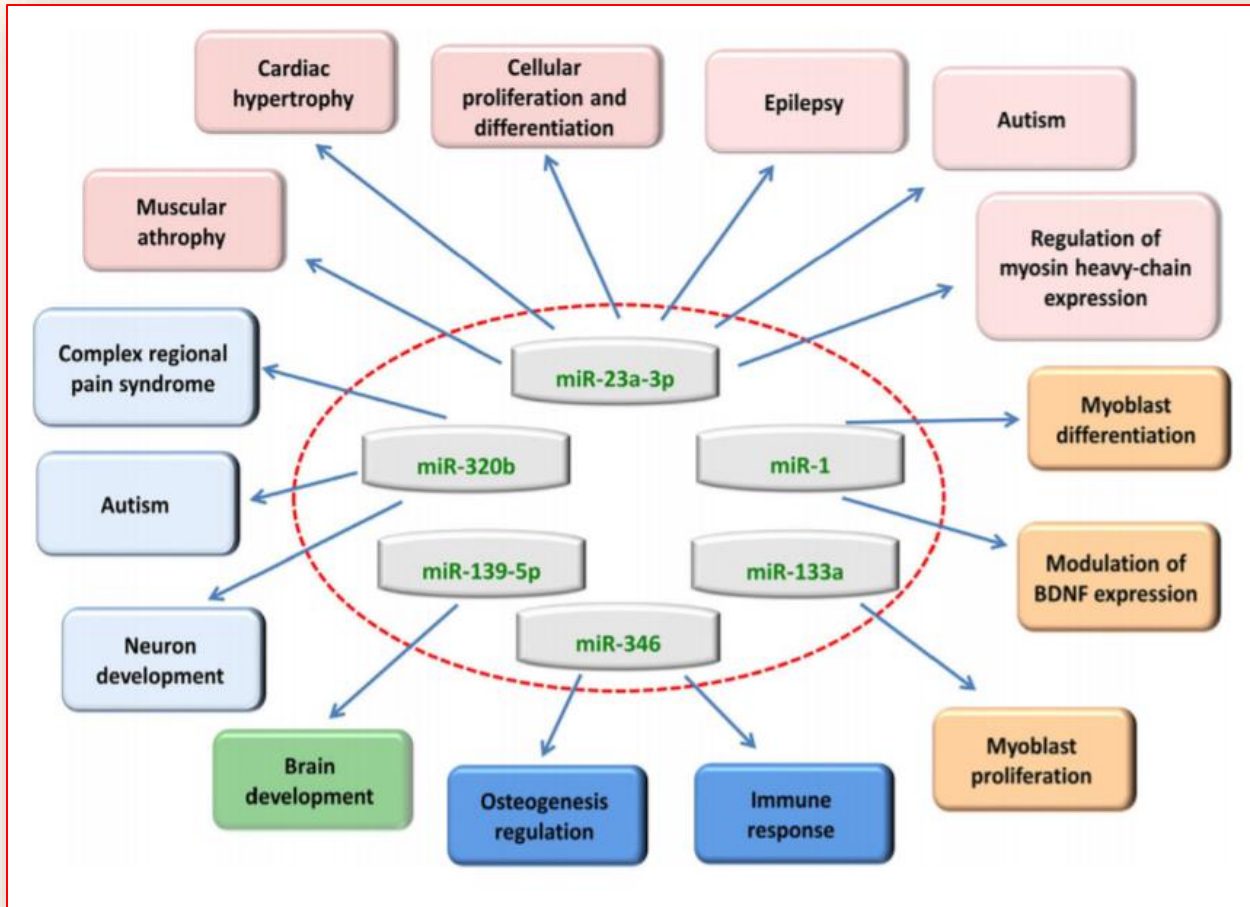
Cardiac hypertrophy

Cellular proliferation and differentiation

Epilepsy

Autism

Muscular athrophy

Regulation of myosin heavy-chain expression

Complex regional pain syndrome

miR-23a-3p

miR-320b

miR-1

Myoblast differentiation

Autism

miR-139-5p

miR-133a

Modulation of BDNF expression

miR-346

Neuron development

Brain development

Osteogenesis regulation

Immune response

Myoblast proliferation